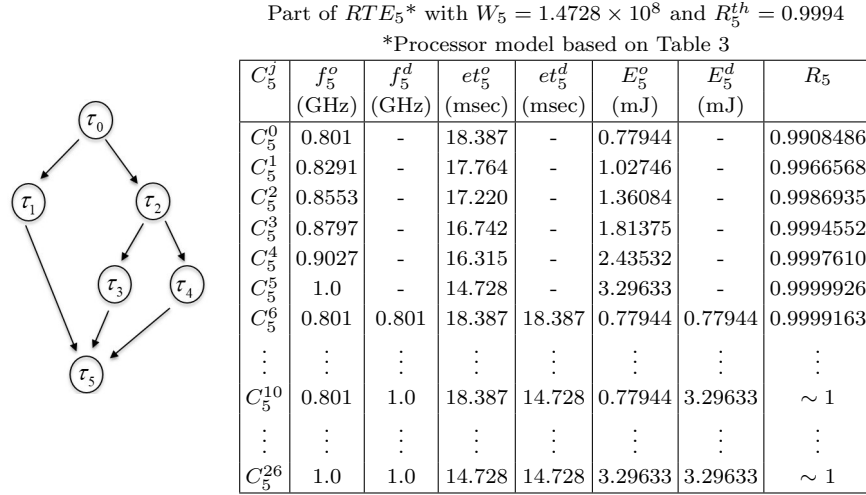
$\tau_0$

$\tau_1$ $\tau_2$

$\tau_3$ $\tau_4$

$\tau_5$

Part of $RTE_5$* with $W_5 = 1.4728 \times 10^8$ and $R_5^{th} = 0.9994$

*Processor model based on Table 3

| $C_5^j$ | $f_5^o$ (GHz) | $f_5^d$ (GHz) | $et_5^o$ (msec) | $et_5^d$ (msec) | $E_5^o$ (mJ) | $E_5^d$ (mJ) | $R_5$ |
|---|---|---|---|---|---|---|---|
| $C_5^0$ | 0.801 | - | 18.387 | - | 0.77944 | - | 0.9908486 |
| $C_5^1$ | 0.8291 | - | 17.764 | - | 1.02746 | - | 0.9966568 |
| $C_5^2$ | 0.8553 | - | 17.220 | - | 1.36084 | - | 0.9986935 |
| $C_5^3$ | 0.8797 | - | 16.742 | - | 1.81375 | - | 0.9994552 |
| $C_5^4$ | 0.9027 | - | 16.315 | - | 2.43532 | - | 0.9997610 |
| $C_5^5$ | 1.0 | - | 14.728 | - | 3.29633 | - | 0.9999926 |
| $C_5^6$ | 0.801 | 0.801 | 18.387 | 18.387 | 0.77944 | 0.77944 | 0.9999163 |
| $\vdots$ | $\vdots$ | $\vdots$ | $\vdots$ | $\vdots$ | $\vdots$ | $\vdots$ | $\vdots$ |
| $C_5^{10}$ | 0.801 | 1.0 | 18.387 | 14.728 | 0.77944 | 3.29633 | $\sim 1$ |
| $\vdots$ | $\vdots$ | $\vdots$ | $\vdots$ | $\vdots$ | $\vdots$ | $\vdots$ | $\vdots$ |
| $C_5^{26}$ | 1.0 | 1.0 | 14.728 | 14.728 | 3.29633 | 3.29633 | $\sim 1$ |